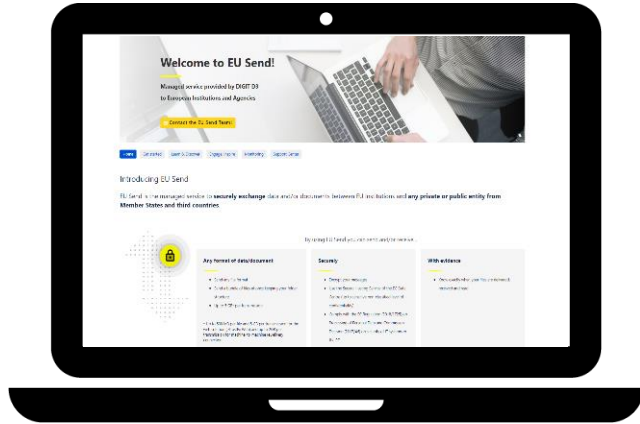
Welcome to EU Send!

Managed service provided by DIGIT D3 to European Institutions and Agencies

Contact the EU Send Team

Home | Get started | Learn & Discover | Engage Portal | Monitoring | Support Portal

Introducing EU Send

EU Send is the managed service to securely exchange data and/or documents between EU institutions and any private or public entity from Member States and third countries.

By using EU Send you can send and/or receive...

Any format of data/document

Security

With evidence

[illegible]